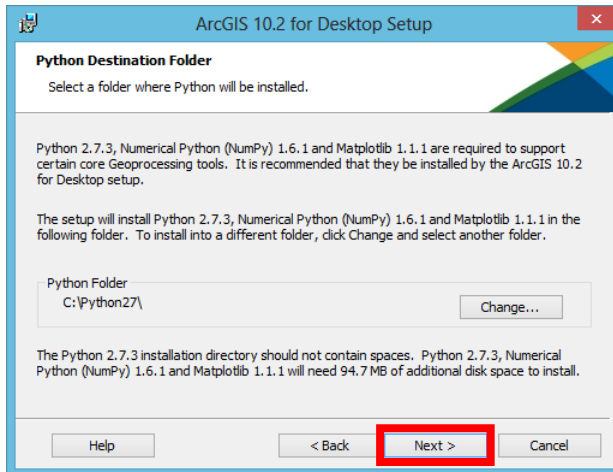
ArcGIS 10.2 for Desktop Setup

Python Destination Folder

Select a folder where Python will be installed.

Python 2.7.3, Numerical Python (NumPy) 1.6.1 and Matplotlib 1.1.1 are required to support certain core Geoprocessing tools. It is recommended that they be installed by the ArcGIS 10.2 for Desktop setup.

The setup will install Python 2.7.3, Numerical Python (NumPy) 1.6.1 and Matplotlib 1.1.1 in the following folder. To install into a different folder, click Change and select another folder.

Python Folder

C:\Python27\

Change...

The Python 2.7.3 installation directory should not contain spaces. Python 2.7.3, Numerical Python (NumPy) 1.6.1 and Matplotlib 1.1.1 will need 94.7 MB of additional disk space to install.

Help

< Back

Next >

Cancel